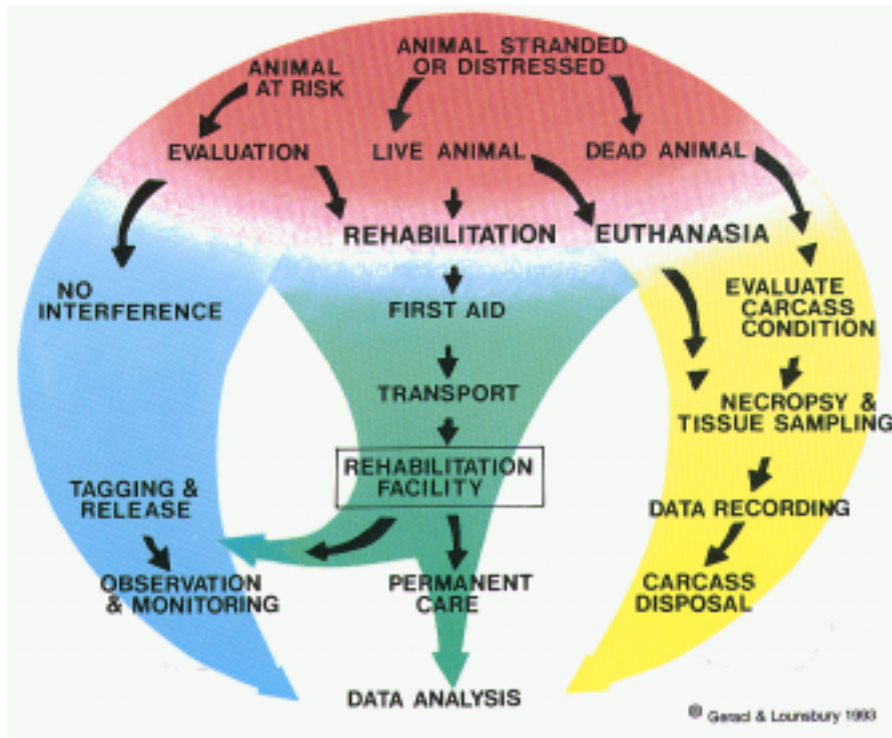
ANIMAL STRANDED OR DISTRESSED

ANIMAL AT RISK

EVALUATION

LIVE ANIMAL

DEAD ANIMAL

NO INTERFERENCE

REHABILITATION

EUTHANASIA

FIRST AID

EVALUATE CARCASS CONDITION

TRANSPORT

NECROPSY & TISSUE SAMPLING

REHABILITATION FACILITY

TAGGING & RELEASE

DATA RECORDING

OBSERVATION & MONITORING

PERMANENT CARE

CARCASS DISPOSAL

DATA ANALYSIS

© Geraci & Lounsbury 1993